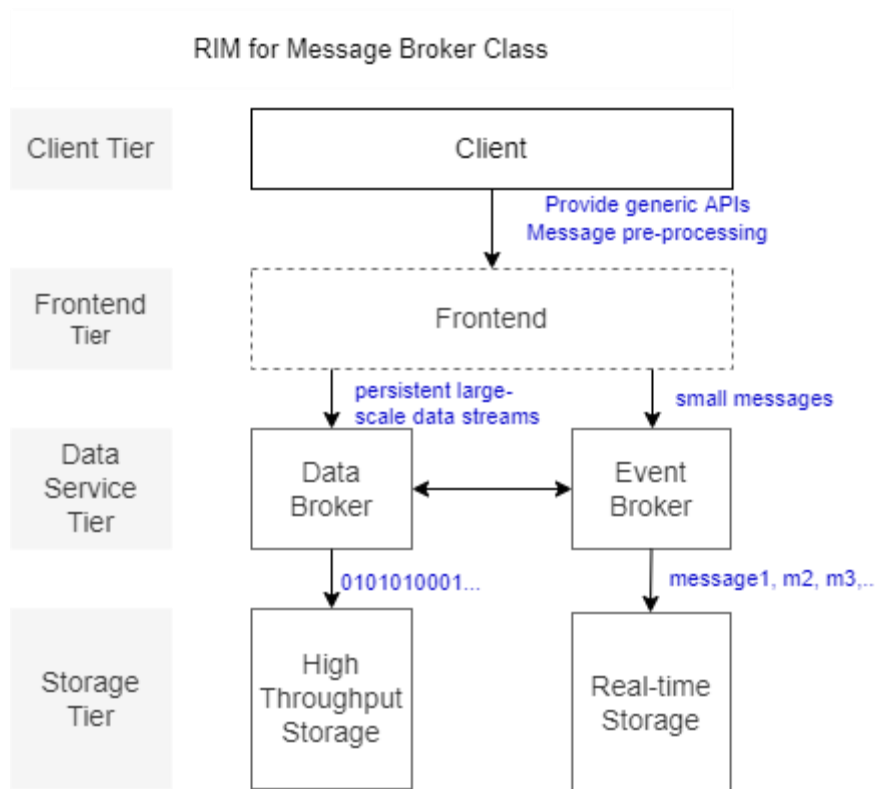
RIM for Message Broker Class

Client Tier

Client

Provide generic APIs
Message pre-processing

Frontend Tier

Frontend

persistent large-scale data streams

small messages

Data Service Tier

Data Broker

Event Broker

0101010001...

message1, m2, m3,..

Storage Tier

High Throughput Storage

Real-time Storage